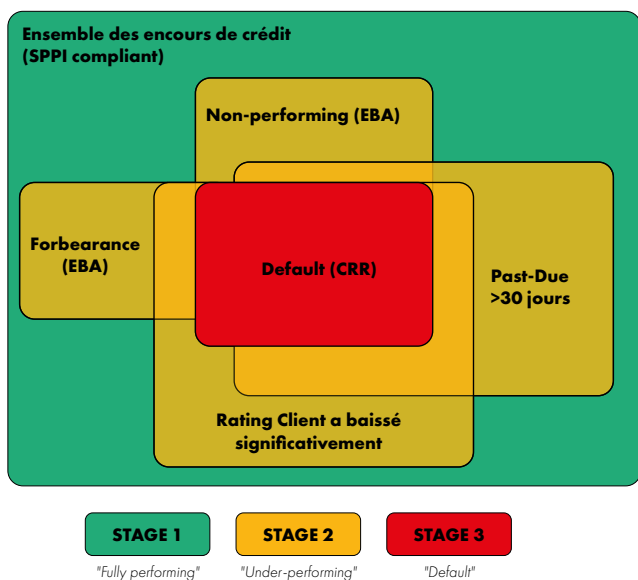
Ensemble des encours de crédit (SPPI compliant)

Non-performing (EBA)

Forbearance (EBA)

Default (CRR)

Past-Due >30 jours

Rating Client a baissé significativement

STAGE 1
"Fully performing"

STAGE 2
"Under-performing"

STAGE 3
"Default"